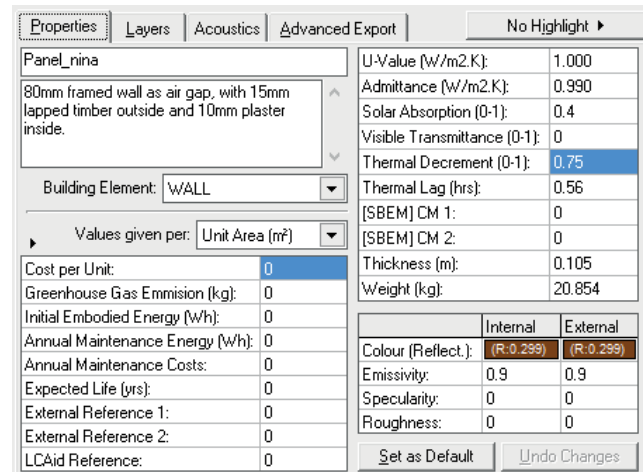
Properties | Layers | Acoustics | Advanced Export | No Highlight ▸

Panel_nina

80mm framed wall as air gap, with 15mm lapped timber outside and 10mm plaster inside.

Building Element: WALL

Values given per: Unit Area (m²)

| | |
|---|---|
| Cost per Unit: | 0 |
| Greenhouse Gas Emmision (kg): | 0 |
| Initial Embodied Energy (Wh): | 0 |
| Annual Maintenance Energy (Wh): | 0 |
| Annual Maintenance Costs: | 0 |
| Expected Life (yrs): | 0 |
| External Reference 1: | 0 |
| External Reference 2: | 0 |
| LCAid Reference: | 0 |

| | |
|---|---|
| U-Value (W/m2.K): | 1.000 |
| Admittance (W/m2.K): | 0.990 |
| Solar Absorption (0-1): | 0.4 |
| Visible Transmittance (0-1): | 0 |
| Thermal Decrement (0-1): | 0.75 |
| Thermal Lag (hrs): | 0.56 |
| [SBEM] CM 1: | 0 |
| [SBEM] CM 2: | 0 |
| Thickness (m): | 0.105 |
| Weight (kg): | 20.854 |

| | Internal | External |
|---|---|---|
| Colour (Reflect.): | (R:0.299) | (R:0.299) |
| Emissivity: | 0.9 | 0.9 |
| Specularity: | 0 | 0 |
| Roughness: | 0 | 0 |

Set as Default | Undo Changes